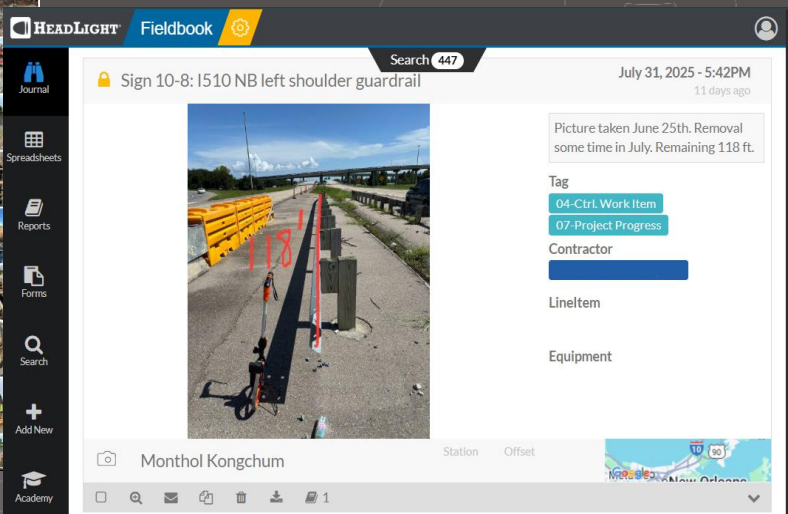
HEADLIGHT Fieldbook

Search 447

Journal

Spreadsheets

Reports

Forms

Search

Add New

Academy

Sign 10-8: I510 NB left shoulder guardrail

July 31, 2025 - 5:42PM
11 days ago

118'

Picture taken June 25th. Removal some time in July. Remaining 118 ft.

Tag
04-Ctrl. Work Item
07-Project Progress

Contractor

LineItem

Equipment

Monthol Kongchum

Station

Offset

10 90

Google

New Orleans

1